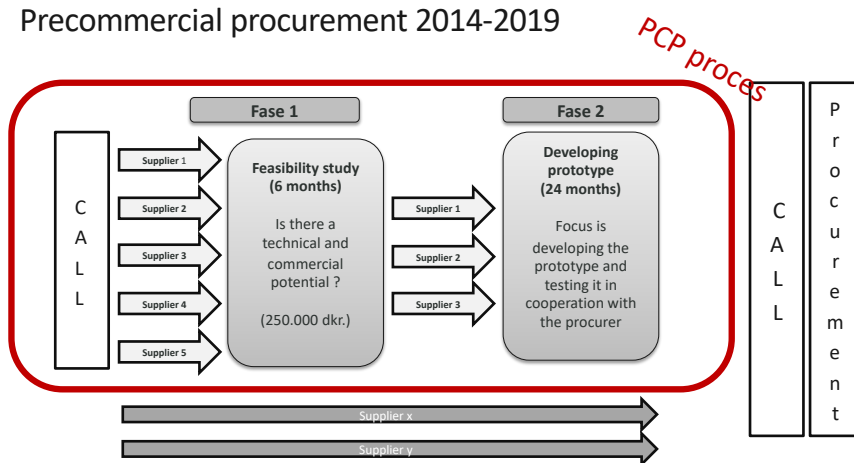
Precommercial procurement 2014-2019

PCP proces

Fase 1

Fase 2

CALL

Supplier 1
Supplier 2
Supplier 3
Supplier 4
Supplier 5

Feasibility study (6 months)

Is there a technical and commercial potential ?

(250.000 dkr.)

Supplier 1
Supplier 2
Supplier 3

Developing prototype (24 months)

Focus is developing the prototype and testing it in cooperation with the procurer

CALL

Procurement

Supplier x

Supplier y